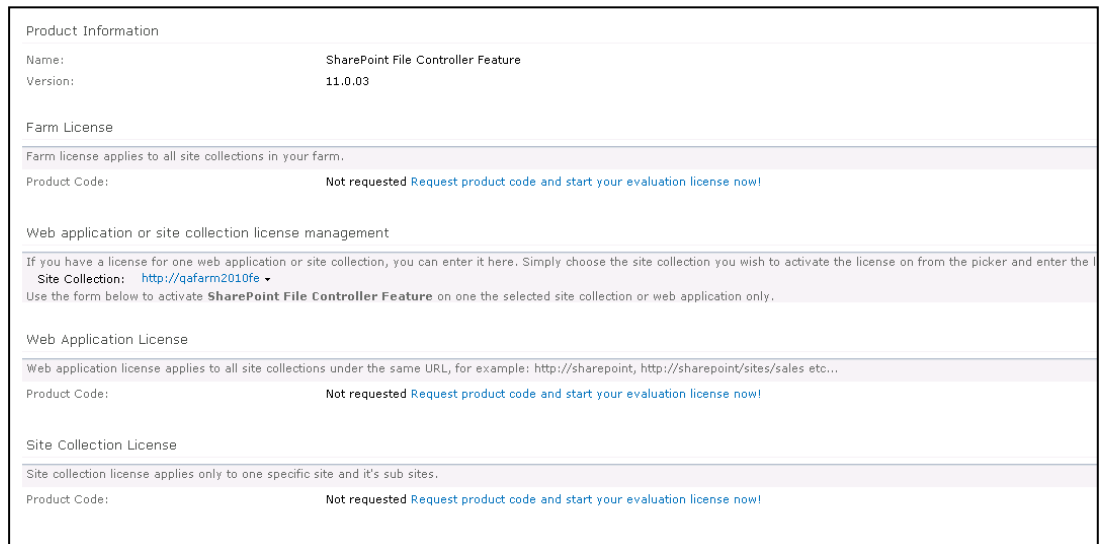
Product Information

Name: SharePoint File Controller Feature

Version: 11.0.03

Farm License

Farm license applies to all site collections in your farm.

Product Code: Not requested Request product code and start your evaluation license now!

Web application or site collection license management

If you have a license for one web application or site collection, you can enter it here. Simply choose the site collection you wish to activate the license on from the picker and enter the l

Site Collection: http://qafarm2010fe

Use the form below to activate **SharePoint File Controller Feature** on one the selected site collection or web application only.

Web Application License

Web application license applies to all site collections under the same URL, for example: http://sharepoint, http://sharepoint/sites/sales etc...

Product Code: Not requested Request product code and start your evaluation license now!

Site Collection License

Site collection license applies only to one specific site and it's sub sites.

Product Code: Not requested Request product code and start your evaluation license now!